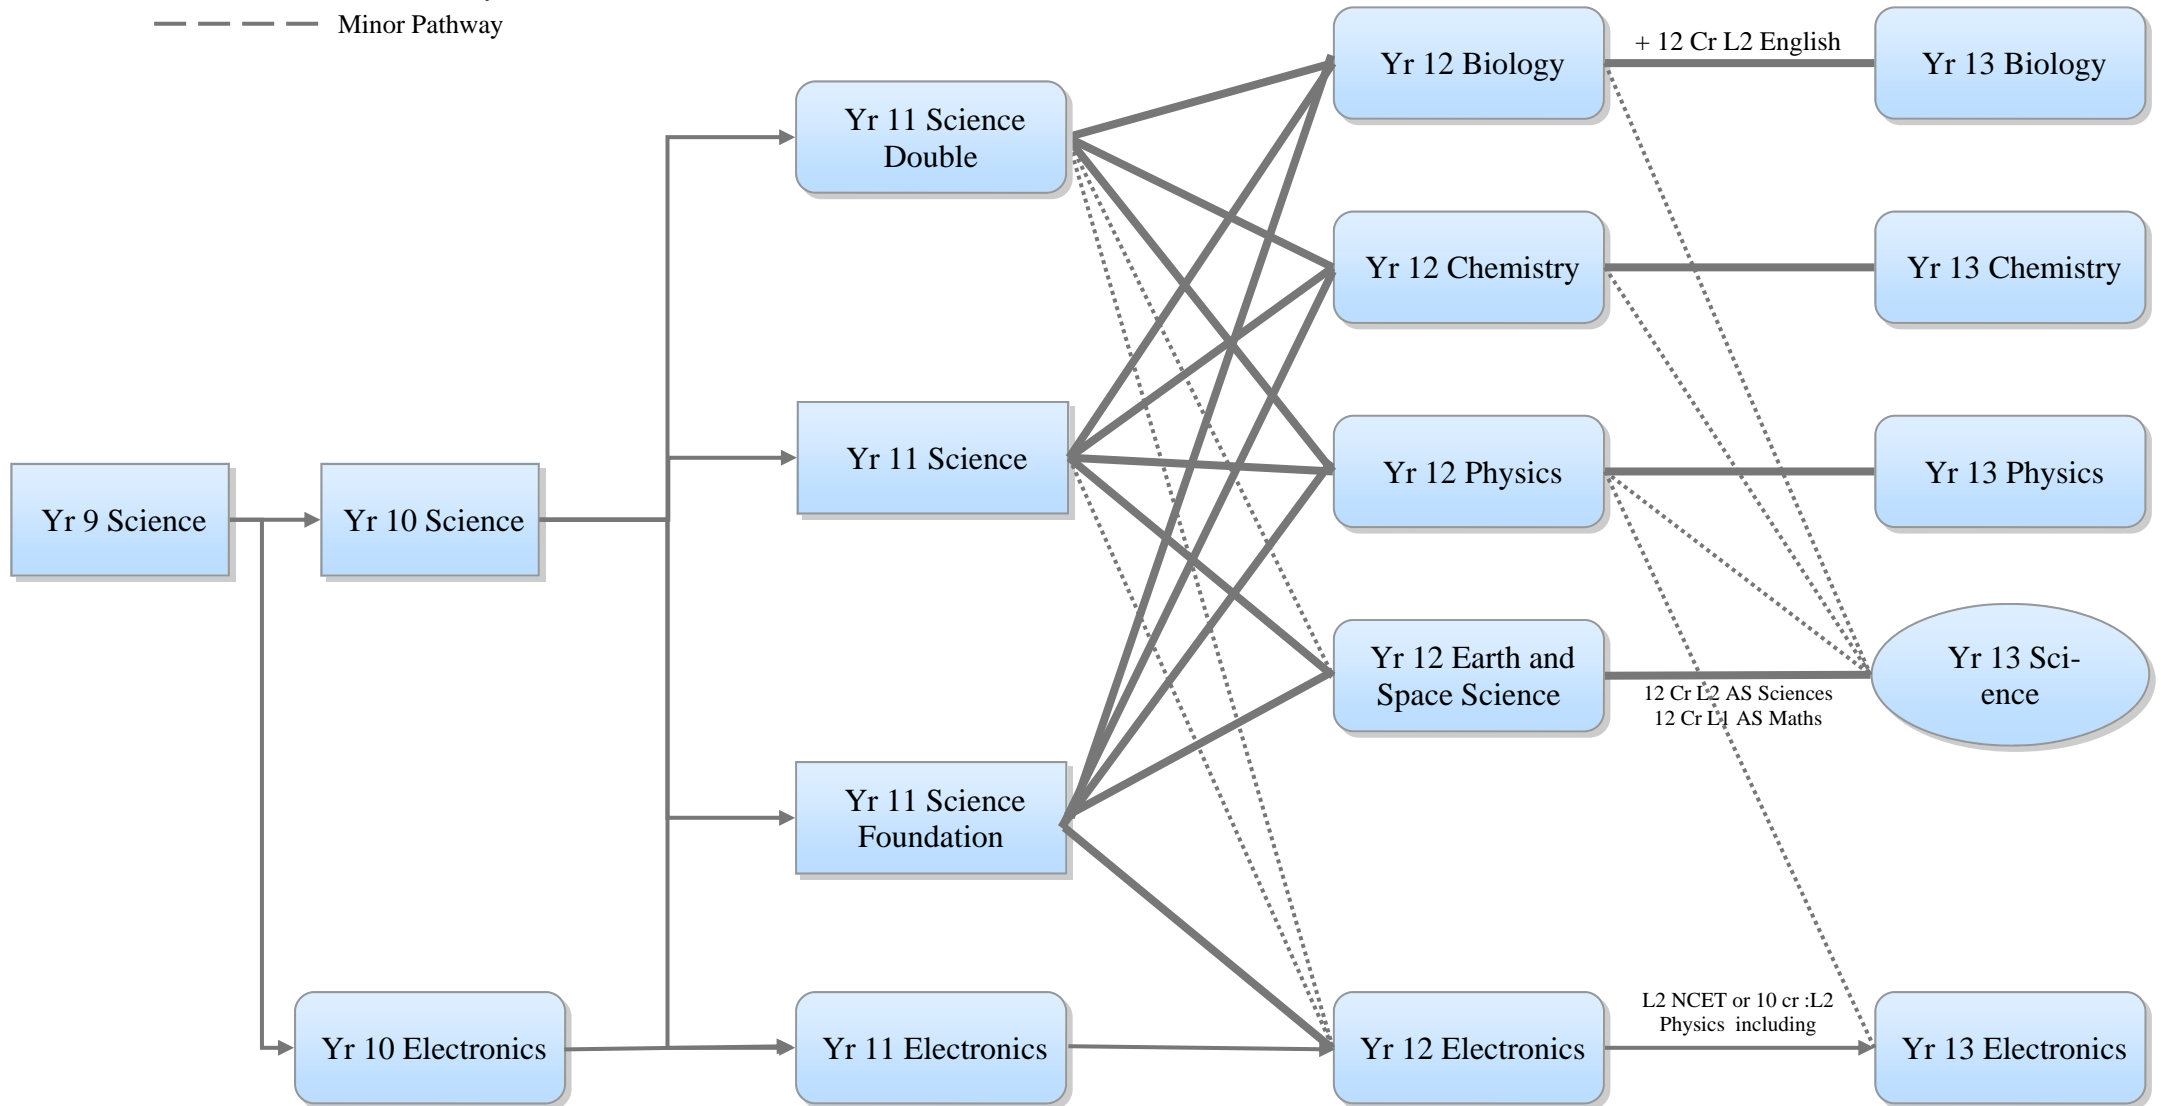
Minor Pathway

Yr 9 Science

Yr 10 Science

Yr 10 Electronics

Yr 11 Science Double

Yr 11 Science

Yr 11 Science Foundation

Yr 11 Electronics

Yr 12 Biology

Yr 12 Chemistry

Yr 12 Physics

Yr 12 Earth and Space Science

Yr 12 Electronics

+ 12 Cr L2 English

12 Cr L2 AS Sciences
12 Cr L1 AS Maths

L2 NCET or 10 cr :L2 Physics including

Yr 13 Biology

Yr 13 Chemistry

Yr 13 Physics

Yr 13 Science

Yr 13 Electronics